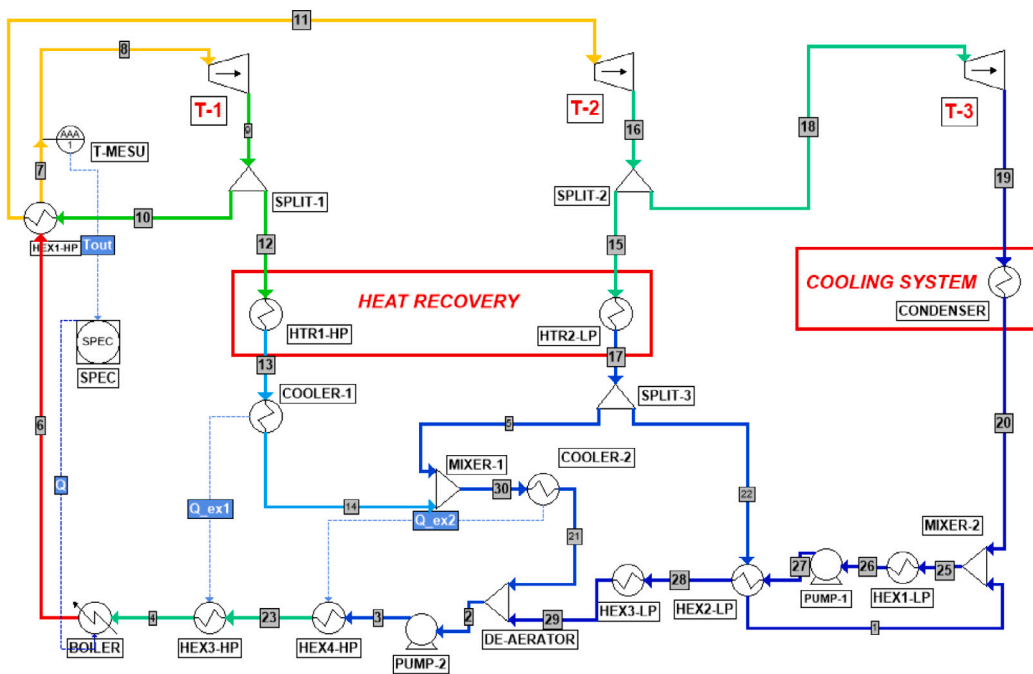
11
8
T-1
9
AAA
1
T-MESU
7
10
HEX1-HP
Tout
SPLIT-1
12
T-2
16
SPLIT-2
15
18
T-3
19
HEAT RECOVERY
HTR1-HP
HTR2-LP
COOLING SYSTEM
CONDENSER
SPEC
SPEC
13
17
COOLER-1
SPLIT-3
5
6
MIXER-1
COOLER-2
30
20
Q
Q_ex1
14
Q_ex2
22
21
MIXER-2
27
26
25
28
HEX3-LP
HEX2-LP
PUMP-1
HEX1-LP
29
2
1
4
23
3
BOILER
HEX3-HP
HEX4-HP
PUMP-2
DE-AERATOR